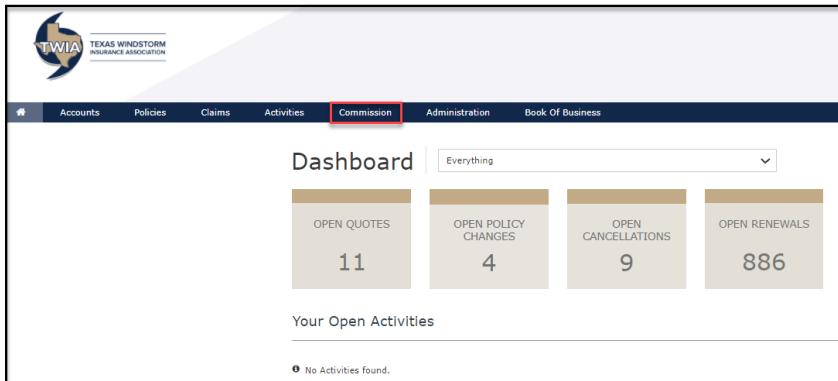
TWIA TEXAS WINDSTORM INSURANCE ASSOCIATION

Accounts Policies Claims Activities Commission Administration Book Of Business

Dashboard Everything

OPEN QUOTES
11

OPEN POLICY CHANGES
4

OPEN CANCELLATIONS
9

OPEN RENEWALS
886

Your Open Activities

No Activities found.